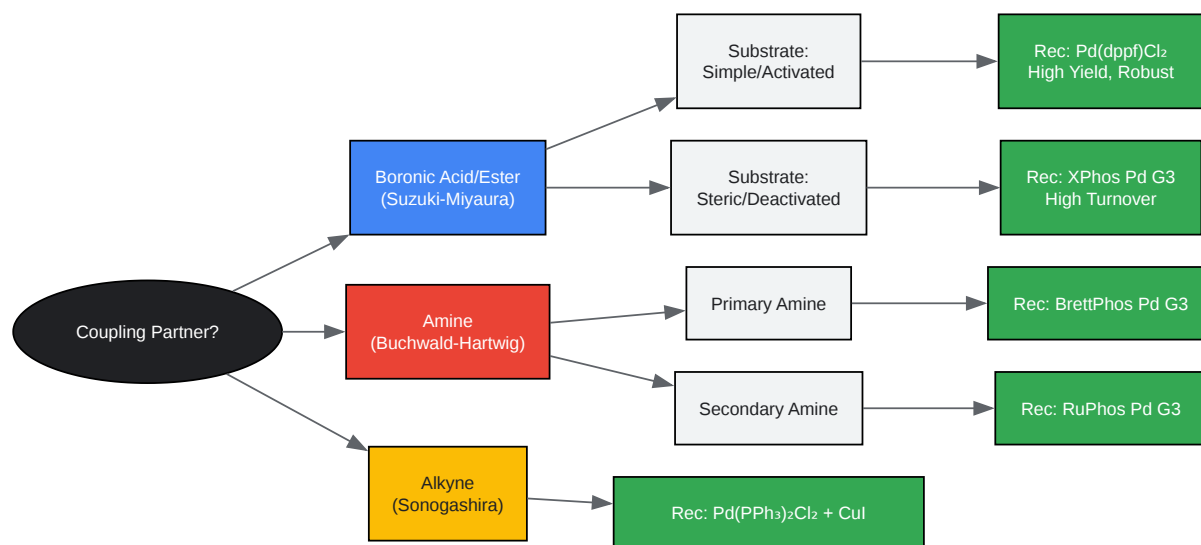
Coupling Partner?

Boronic Acid/Ester
(Suzuki-Miyaura)

Substrate:
Simple/Activated

Rec: Pd(dppf)$Cl_2$
High Yield, Robust

Substrate:
Steric/Deactivated

Rec: XPhos Pd G3
High Turnover

Amine
(Buchwald-Hartwig)

Primary Amine

Rec: BrettPhos Pd G3

Secondary Amine

Rec: RuPhos Pd G3

Alkyne
(Sonogashira)

Rec: $Pd(PPh_3)_2Cl_2$ + CuI